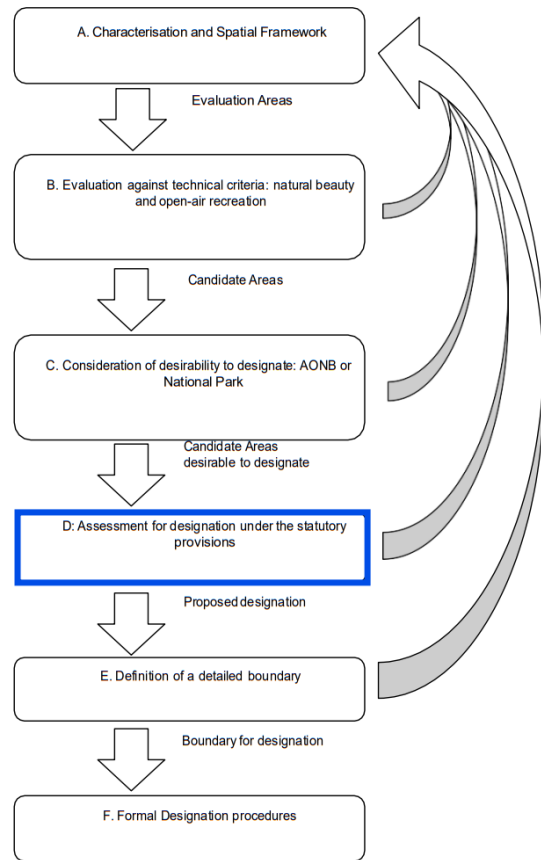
A. Characterisation and Spatial Framework

Evaluation Areas

B. Evaluation against technical criteria: natural beauty and open-air recreation

Candidate Areas

C. Consideration of desirability to designate: AONB or National Park

Candidate Areas desirable to designate

D: Assessment for designation under the statutory provisions

Proposed designation

E. Definition of a detailed boundary

Boundary for designation

F. Formal Designation procedures